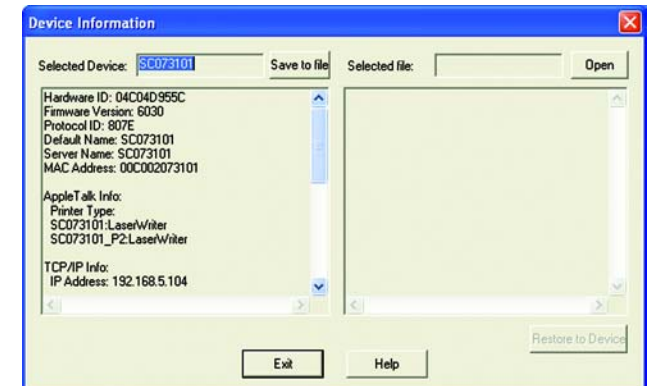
Device Information

Selected Device: SC073101 Save to file Selected file: Open

Hardware ID: 04C04D955C
Firmware Version: 6030
Protocol ID: 807E
Default Name: SC073101
Server Name: SC073101
MAC Address: 00C002073101

AppleTalk Info:
Printer Type:
SC073101:LaserWriter
SC073101_P2:LaserWriter

TCP/IP Info:
IP Address: 192.168.5.104

Restore to Device

Exit Help